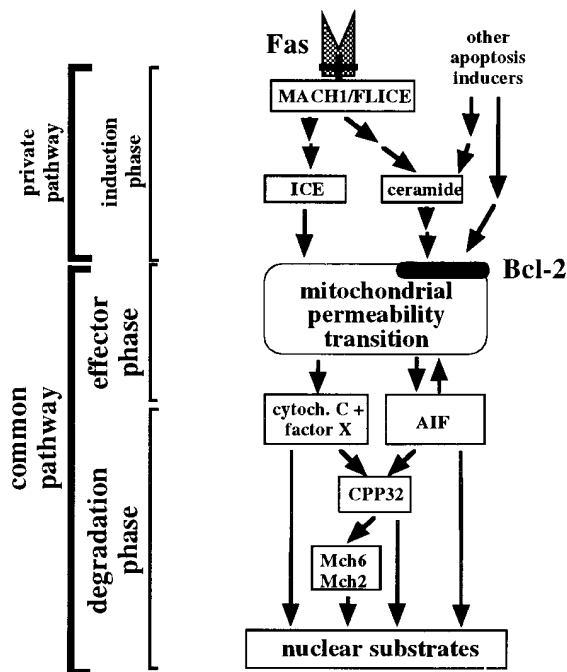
private pathway

induction phase

common pathway

effector phase

degradation phase

Fas

other apoptosis inducers

MACH1/FLICE

ICE

ceramide

Bcl-2

mitochondrial permeability transition

cytoch. C + factor X

AIF

CPP32

Mch6 Mch2

nuclear substrates